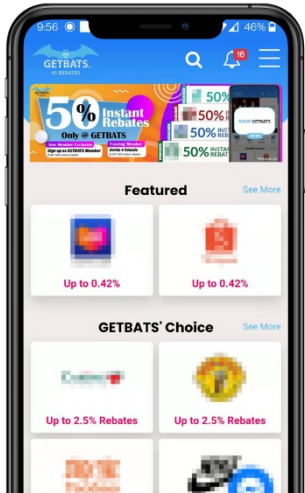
9:56

46%

GETBATS
#1 REBATES

16

50% Instant Rebates
Only @ GETBATS

New Member Exclusive
Sign up as GETBATS Member

Existing Member
Invite 6 Friends

50%

50%

50%

50% INSTANT

SHOP@GETBATS

Featured

See More

Up to 0.42%

Up to 0.42%

GETBATS' Choice

See More

Up to 2.5% Rebates

Up to 2.5% Rebates